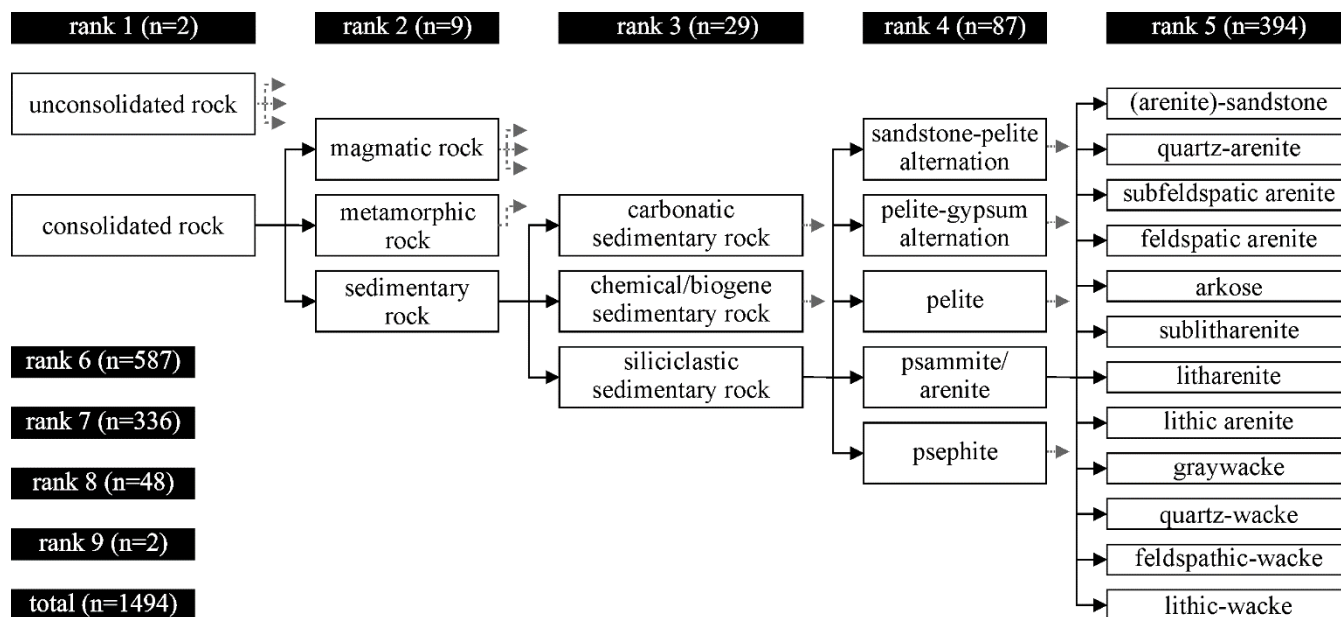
rank 1 (n=2)
rank 2 (n=9)
rank 3 (n=29)
rank 4 (n=87)
rank 5 (n=394)

unconsolidated rock

consolidated rock

magmatic rock

metamorphic rock

sedimentary rock

carbonatic sedimentary rock

chemical/biogene sedimentary rock

siliciclastic sedimentary rock

sandstone-pelite alternation

pelite-gypsum alternation

pelite

psammite/ arenite

psephite

(arenite)-sandstone
quartz-arenite
subfeldspatic arenite
feldspatic arenite
arkose
sublitharenite
litharenite
lithic arenite
graywacke
quartz-wacke
feldspathic-wacke
lithic-wacke

rank 6 (n=587)
rank 7 (n=336)
rank 8 (n=48)
rank 9 (n=2)
total (n=1494)